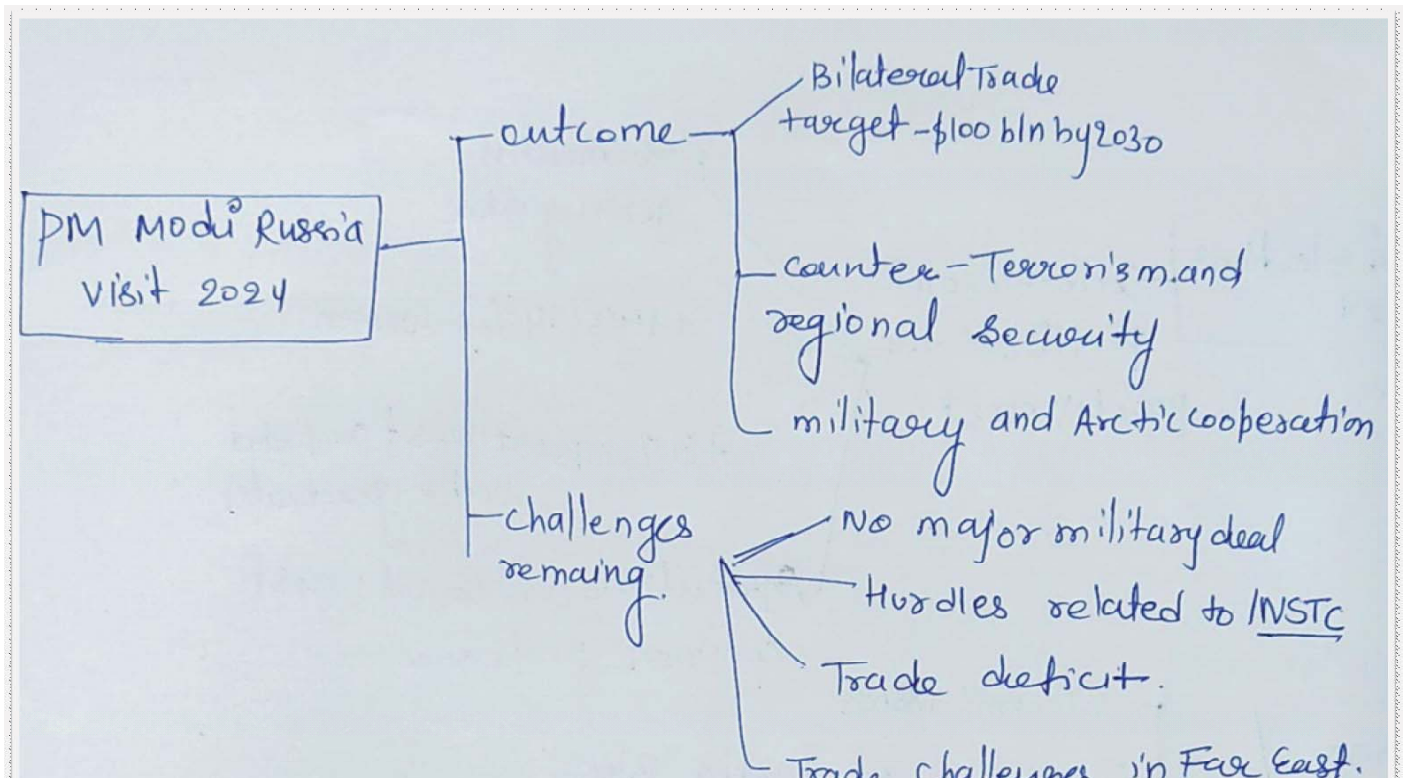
PM Modi Russia visit 2024

outcome

Bilateral Trade target - $100 bln by 2030

counter-Terrorism and regional security

military and Arctic cooperation

challenges remaing.

No major military deal

Hurdles related to INSTC

Trade deficit.

Trade challenges in Far East.